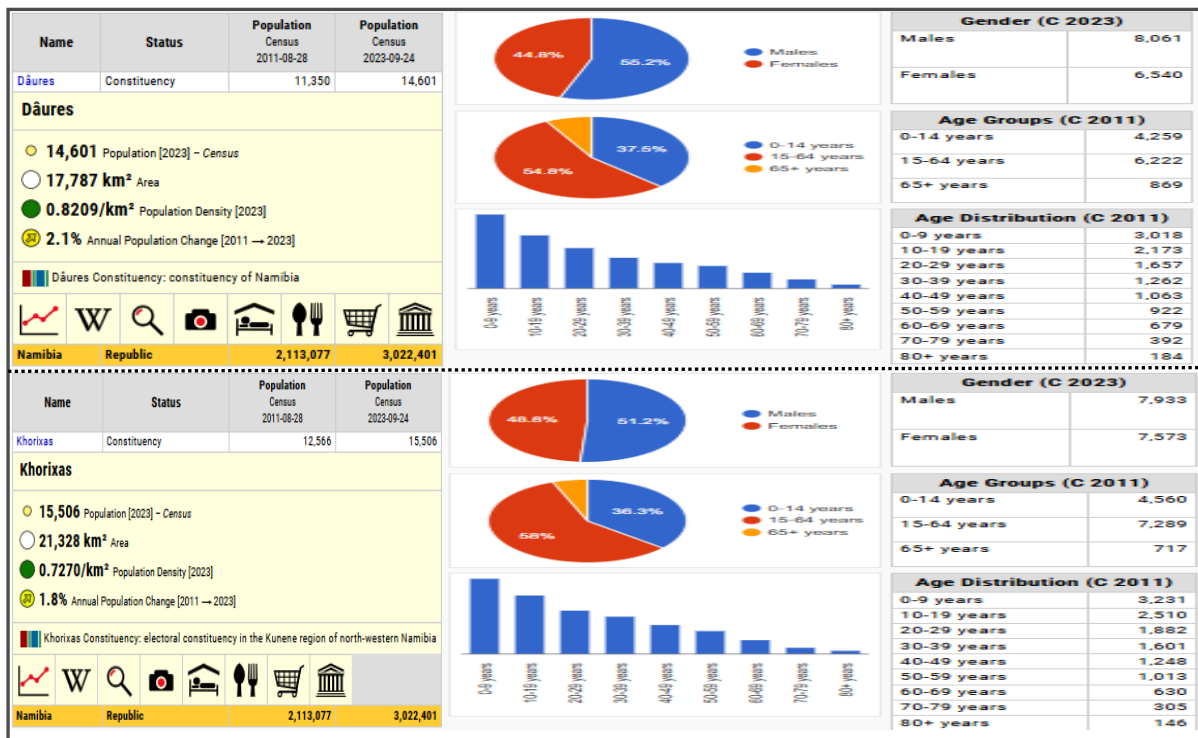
| Name | Status | Population Census 2011-08-28 | Population Census 2023-09-24 |
|---|---|---|---|
| Dâures | Constituency | 11,350 | 14,601 |

Dâures

14,601 Population [2023] – Census

17,787 km² Area

0.8209/km² Population Density [2023]

2.1% Annual Population Change [2011 → 2023]

Dâures Constituency: constituency of Namibia

W

| Namibia | Republic | 2,113,077 | 3,022,401 |
|---|---|---|---|

44.8%
55.2%
Males
Females

37.5%
54.8%
0-14 years
15-64 years
65+ years

0-9 years
10-19 years
20-29 years
30-39 years
40-49 years
50-59 years
60-69 years
70-79 years
80+ years

| Gender (C 2023) | |
|---|---|
| Males | 8,061 |
| Females | 6,540 |

| Age Groups (C 2011) | |
|---|---|
| 0-14 years | 4,259 |
| 15-64 years | 6,222 |
| 65+ years | 869 |

| Age Distribution (C 2011) | |
|---|---|
| 0-9 years | 3,018 |
| 10-19 years | 2,173 |
| 20-29 years | 1,657 |
| 30-39 years | 1,262 |
| 40-49 years | 1,063 |
| 50-59 years | 922 |
| 60-69 years | 679 |
| 70-79 years | 392 |
| 80+ years | 184 |

| Name | Status | Population Census 2011-08-28 | Population Census 2023-09-24 |
|---|---|---|---|
| Khorixas | Constituency | 12,566 | 15,506 |

Khorixas

15,506 Population [2023] – Census

21,328 km² Area

0.7270/km² Population Density [2023]

1.8% Annual Population Change [2011 → 2023]

Khorixas Constituency: electoral constituency in the Kunene region of north-western Namibia

W

| Namibia | Republic | 2,113,077 | 3,022,401 |
|---|---|---|---|

48.8%
51.2%
Males
Females

36.3%
58%
0-14 years
15-64 years
65+ years

0-9 years
10-19 years
20-29 years
30-39 years
40-49 years
50-59 years
60-69 years
70-79 years
80+ years

| Gender (C 2023) | |
|---|---|
| Males | 7,933 |
| Females | 7,573 |

| Age Groups (C 2011) | |
|---|---|
| 0-14 years | 4,560 |
| 15-64 years | 7,289 |
| 65+ years | 717 |

| Age Distribution (C 2011) | |
|---|---|
| 0-9 years | 3,231 |
| 10-19 years | 2,510 |
| 20-29 years | 1,882 |
| 30-39 years | 1,601 |
| 40-49 years | 1,248 |
| 50-59 years | 1,013 |
| 60-69 years | 630 |
| 70-79 years | 305 |
| 80+ years | 146 |